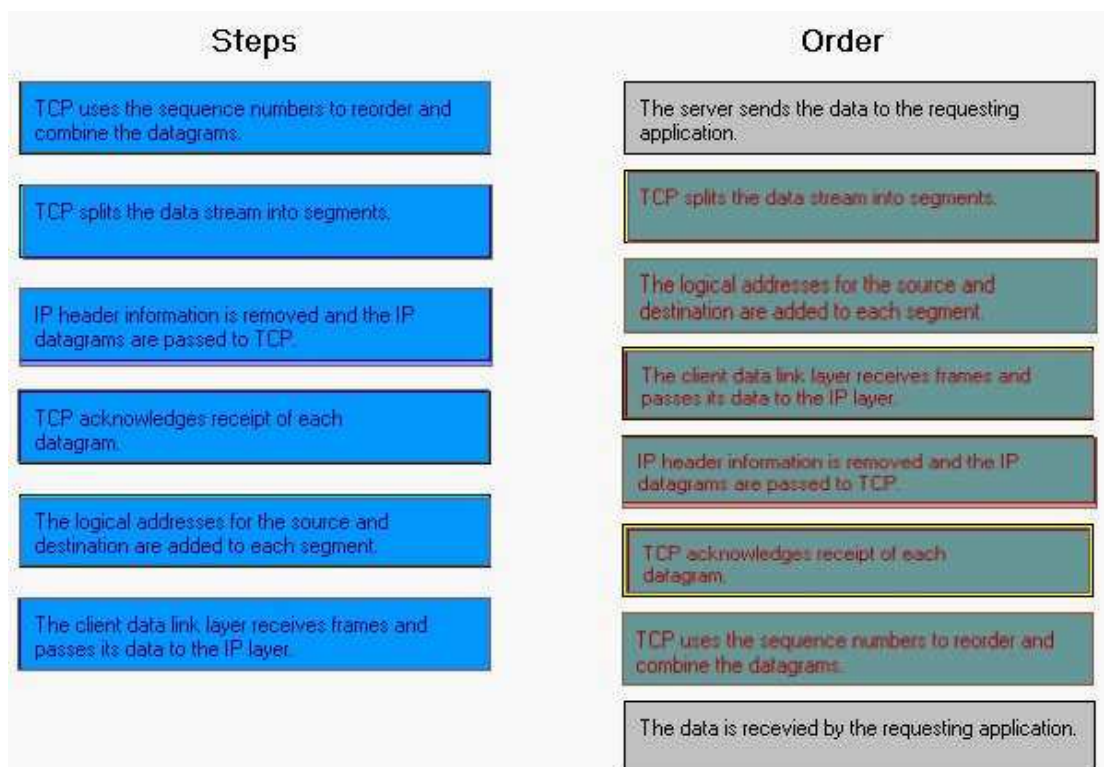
Steps

TCP uses the sequence numbers to reorder and combine the datagrams.

TCP splits the data stream into segments.

IP header information is removed and the IP datagrams are passed to TCP.

TCP acknowledges receipt of each datagram.

The logical addresses for the source and destination are added to each segment.

The client data link layer receives frames and passes its data to the IP layer.

Order

The server sends the data to the requesting application.

TCP splits the data stream into segments.

The logical addresses for the source and destination are added to each segment.

The client data link layer receives frames and passes its data to the IP layer.

IP header information is removed and the IP datagrams are passed to TCP.

TCP acknowledges receipt of each datagram.

TCP uses the sequence numbers to reorder and combine the datagrams.

The data is recevied by the requesting application.